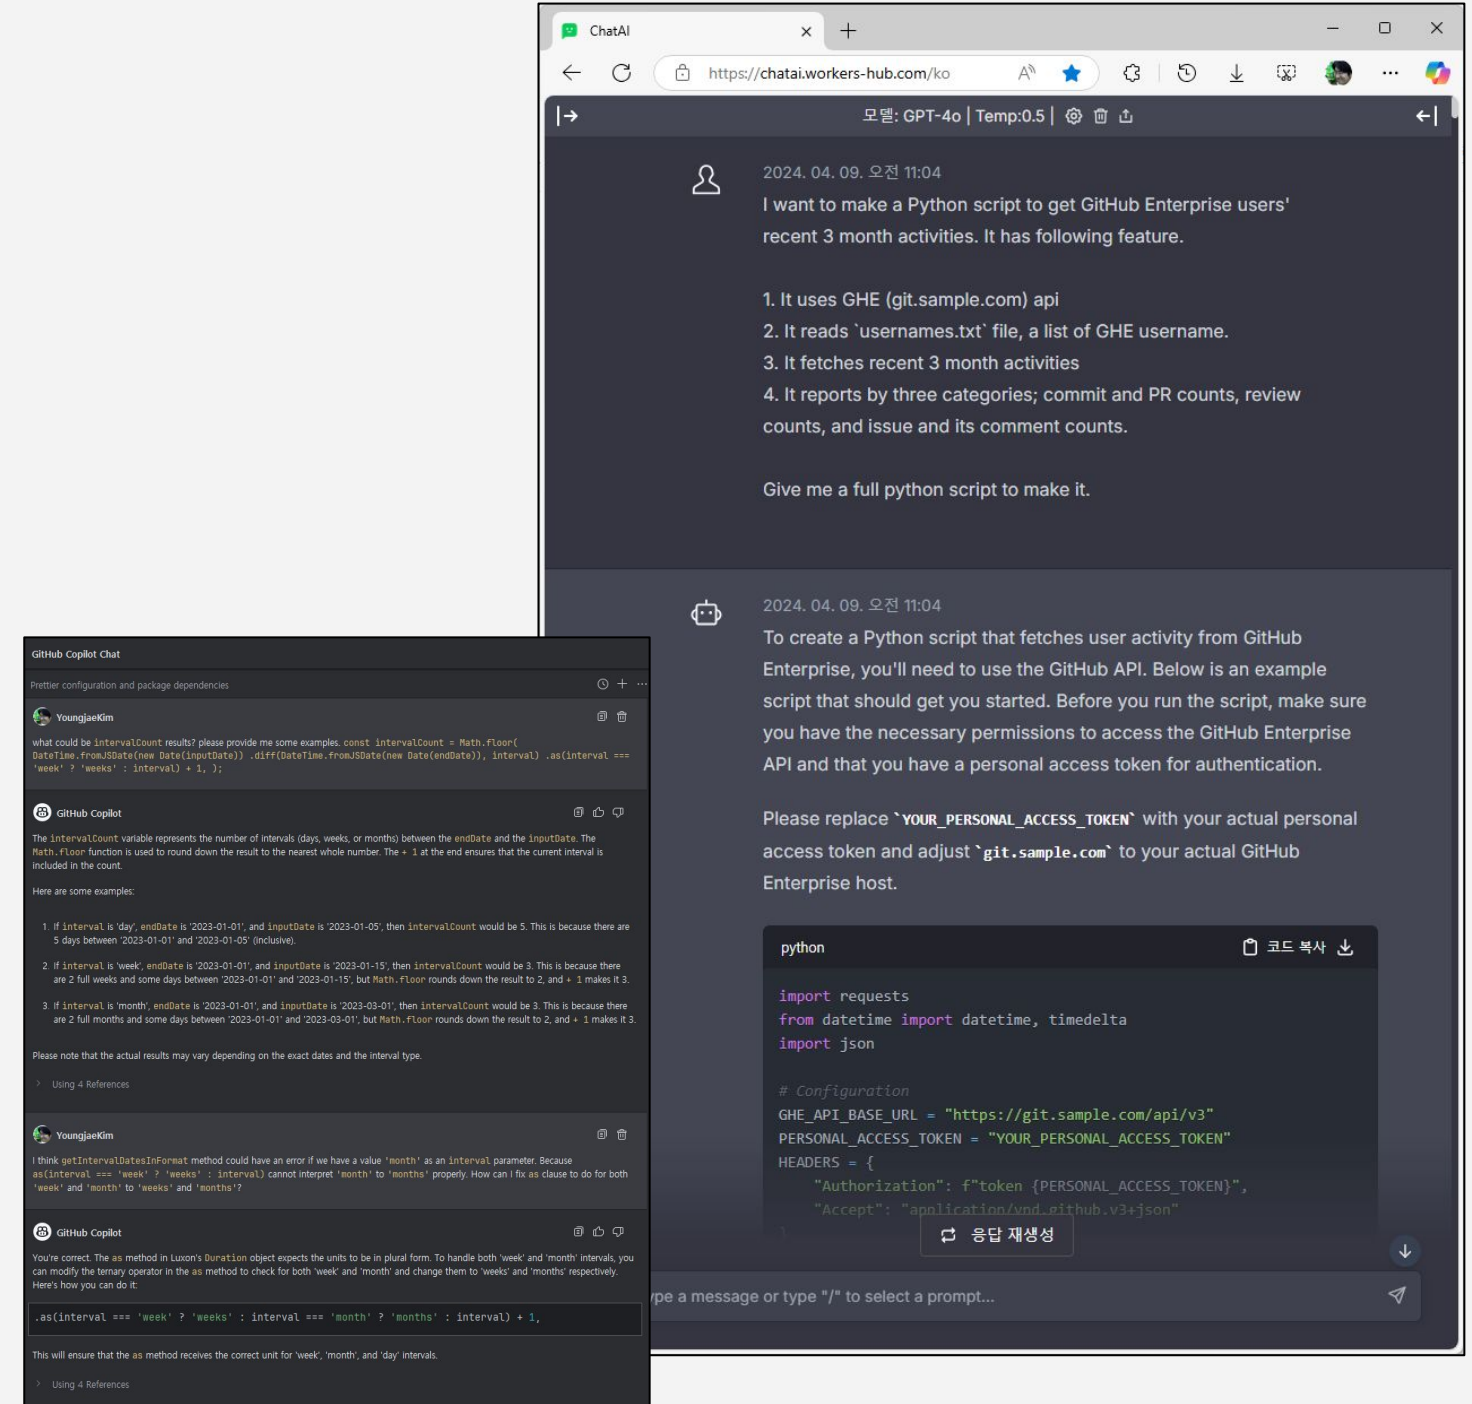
ChatAI

https://chatai.workers-hub.com/ko

모델: GPT-4o | Temp:0.5 |

2024. 04. 09. 오전 11:04

I want to make a Python script to get GitHub Enterprise users' recent 3 month activities. It has following feature.

1. It uses GHE (git.sample.com) api
2. It reads `usernames.txt` file, a list of GHE username.
3. It fetches recent 3 month activities
4. It reports by three categories; commit and PR counts, review counts, and issue and its comment counts.

Give me a full python script to make it.

2024. 04. 09. 오전 11:04

To create a Python script that fetches user activity from GitHub Enterprise, you'll need to use the GitHub API. Below is an example script that should get you started. Before you run the script, make sure you have the necessary permissions to access the GitHub Enterprise API and that you have a personal access token for authentication.

Please replace `YOUR_PERSONAL_ACCESS_TOKEN` with your actual personal access token and adjust `git.sample.com` to your actual GitHub Enterprise host.

python 코드 복사

```
import requests
from datetime import datetime, timedelta
import json

# Configuration
GHE_API_BASE_URL = "https://git.sample.com/api/v3"
PERSONAL_ACCESS_TOKEN = "YOUR_PERSONAL_ACCESS_TOKEN"
HEADERS = {
    "Authorization": f"token {PERSONAL_ACCESS_TOKEN}",
    "Accept": "application/vnd.github.v3+json"
```

응답 재생성

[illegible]pe a message or type "/" to select a prompt...

GitHub Copilot Chat

Prettier configuration and package dependencies

YoungjaeKim

what could be intervalCount results? please provide me some examples. const intervalCount = Math.floor( DateTime.fromJSDate(new Date(inputDate)) .diff(DateTime.fromJSDate(new Date(endDate)), interval) .as(interval === 'week' ? 'weeks' : interval) + 1, );

GitHub Copilot

The intervalCount variable represents the number of intervals (days, weeks, or months) between the endDate and the inputDate. The Math.floor function is used to round down the result to the nearest whole number. The + 1 at the end ensures that the current interval is included in the count.

Here are some examples:

1. If interval is 'day', endDate is '2023-01-01', and inputDate is '2023-01-05', then intervalCount would be 5. This is because there are 5 days between '2023-01-01' and '2023-01-05' (inclusive).
2. If interval is 'week', endDate is '2023-01-01', and inputDate is '2023-01-15', then intervalCount would be 3. This is because there are 2 full weeks and some days between '2023-01-01' and '2023-01-15', but Math.floor rounds down the result to 2, and + 1 makes it 3.
3. If interval is 'month', endDate is '2023-01-01', and inputDate is '2023-03-01', then intervalCount would be 3. This is because there are 2 full months and some days between '2023-01-01' and '2023-03-01', but Math.floor rounds down the result to 2, and + 1 makes it 3.

Please note that the actual results may vary depending on the exact dates and the interval type.

Using 4 References

YoungjaeKim

I think getIntervalDatesInFormat method could have an error if we have a value 'month' as an interval parameter. Because as(interval === 'week' ? 'weeks' : interval) cannot interpret 'month' to 'months' properly. How can I fix as clause to do for both 'week' and 'month' to 'weeks' and 'months'?

GitHub Copilot

You're correct. The as method in Luxon's Duration object expects the units to be in plural form. To handle both 'week' and 'month' intervals, you can modify the ternary operator in the as method to check for both 'week' and 'month' and change them to 'weeks' and 'months' respectively. Here's how you can do it:

.as(interval === 'week' ? 'weeks' : interval === 'month' ? 'months' : interval) + 1,

This will ensure that the as method receives the correct unit for 'week', 'month', and 'day' intervals.

Using 4 References